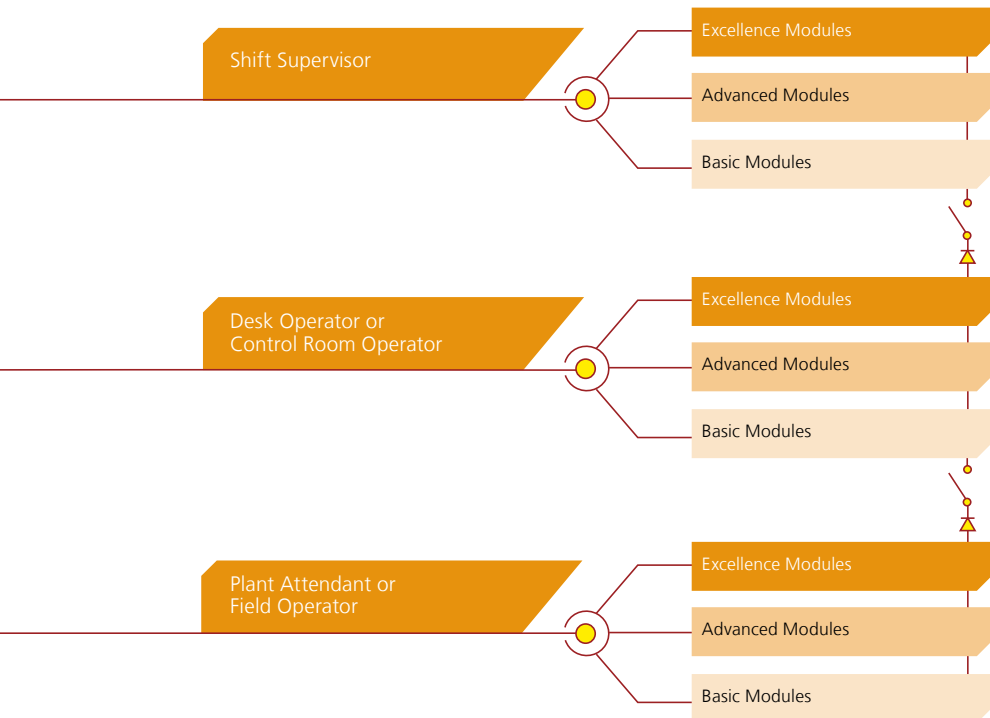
Shift Supervisor

Excellence Modules

Advanced Modules

Basic Modules

Desk Operator or Control Room Operator

Excellence Modules

Advanced Modules

Basic Modules

Plant Attendant or Field Operator

Excellence Modules

Advanced Modules

Basic Modules